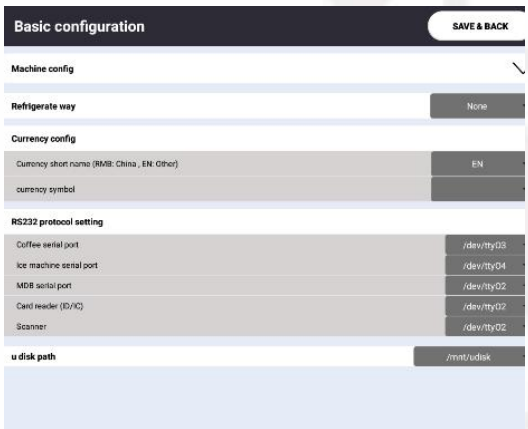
Basic configuration

SAVE & BACK

Machine config

Refrigerate way

None

Currency config

Currency short name (RMB: China , EN: Other)

EN

currency symbol

RS232 protocol setting

Coffee serial port

/dev/ttyO3

Ice machine serial port

/dev/ttyO4

MDB serial port

/dev/ttyO2

Card reader (ID/IC)

/dev/ttyO2

Scanner

/dev/ttyO2

u disk path

/mnt/udisk